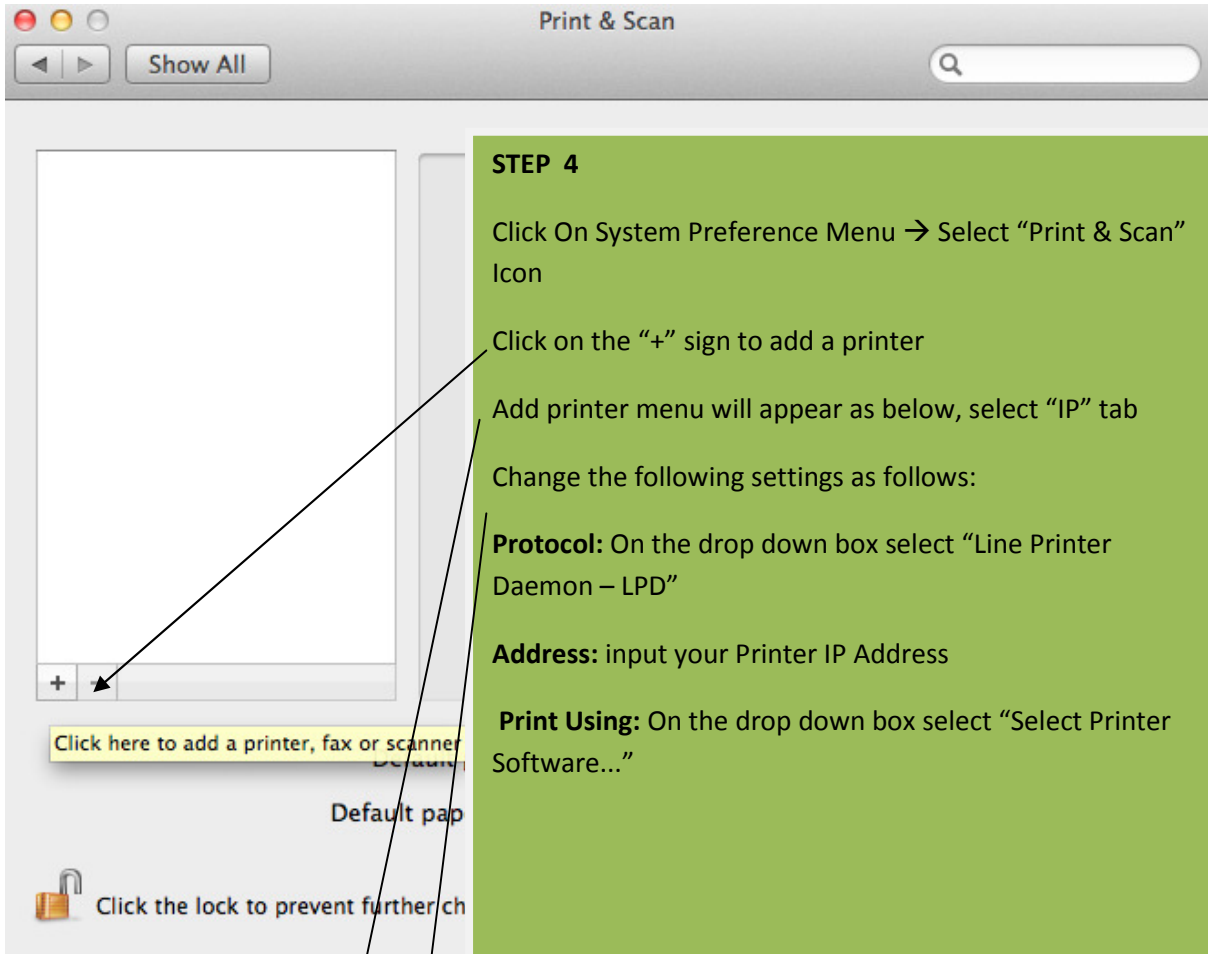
Print & Scan

Show All

STEP 4

Click On System Preference Menu → Select "Print & Scan" Icon

Click on the "+" sign to add a printer

Add printer menu will appear as below, select "IP" tab

Change the following settings as follows:

**Protocol:** On the drop down box select "Line Printer Daemon – LPD"

**Address:** input your Printer IP Address

**Print Using:** On the drop down box select "Select Printer Software..."

+ −

Click here to add a printer, fax or scanner

Default

Default pap

Click the lock to prevent further ch